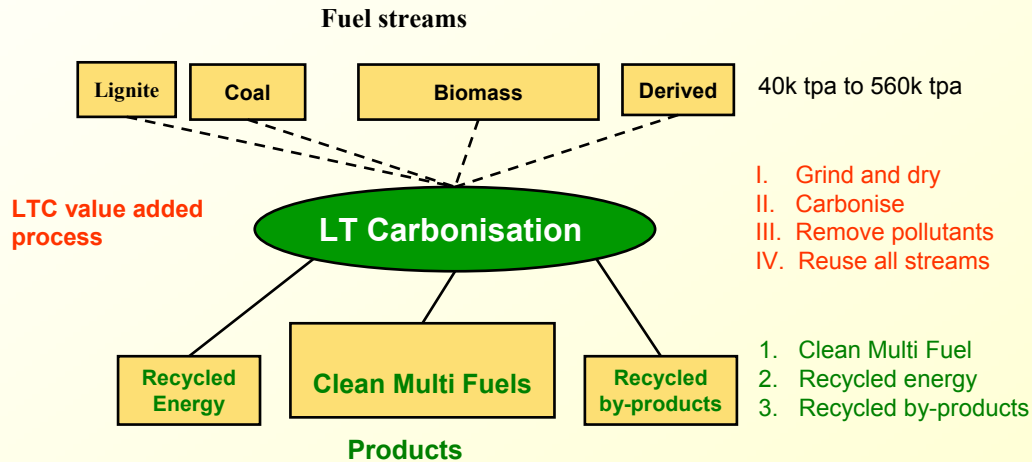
Fuel streams

Lignite

Coal

Biomass

Derived

40k tpa to 560k tpa

LTC value added process

LT Carbonisation

I. Grind and dry
II. Carbonise
III. Remove pollutants
IV. Reuse all streams

Recycled Energy

Clean Multi Fuels

Recycled by-products

1. Clean Multi Fuel
2. Recycled energy
3. Recycled by-products

Products